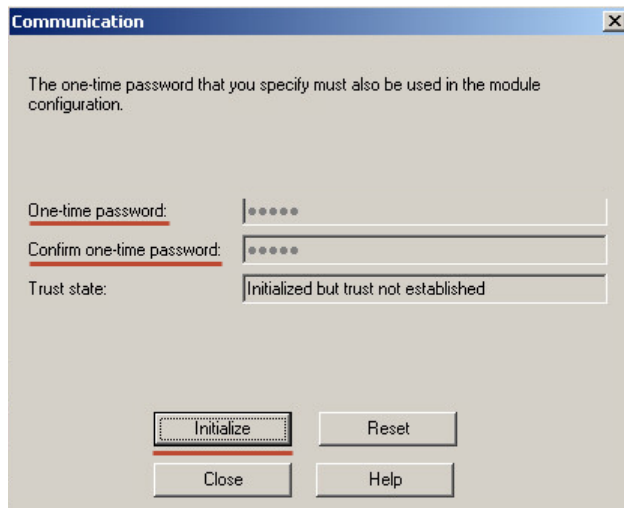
Communication

The one-time password that you specify must also be used in the module configuration.

One-time password: ●●●●●

Confirm one-time password: ●●●●●

Trust state: Initialized but trust not established

Initialize

Reset

Close

Help